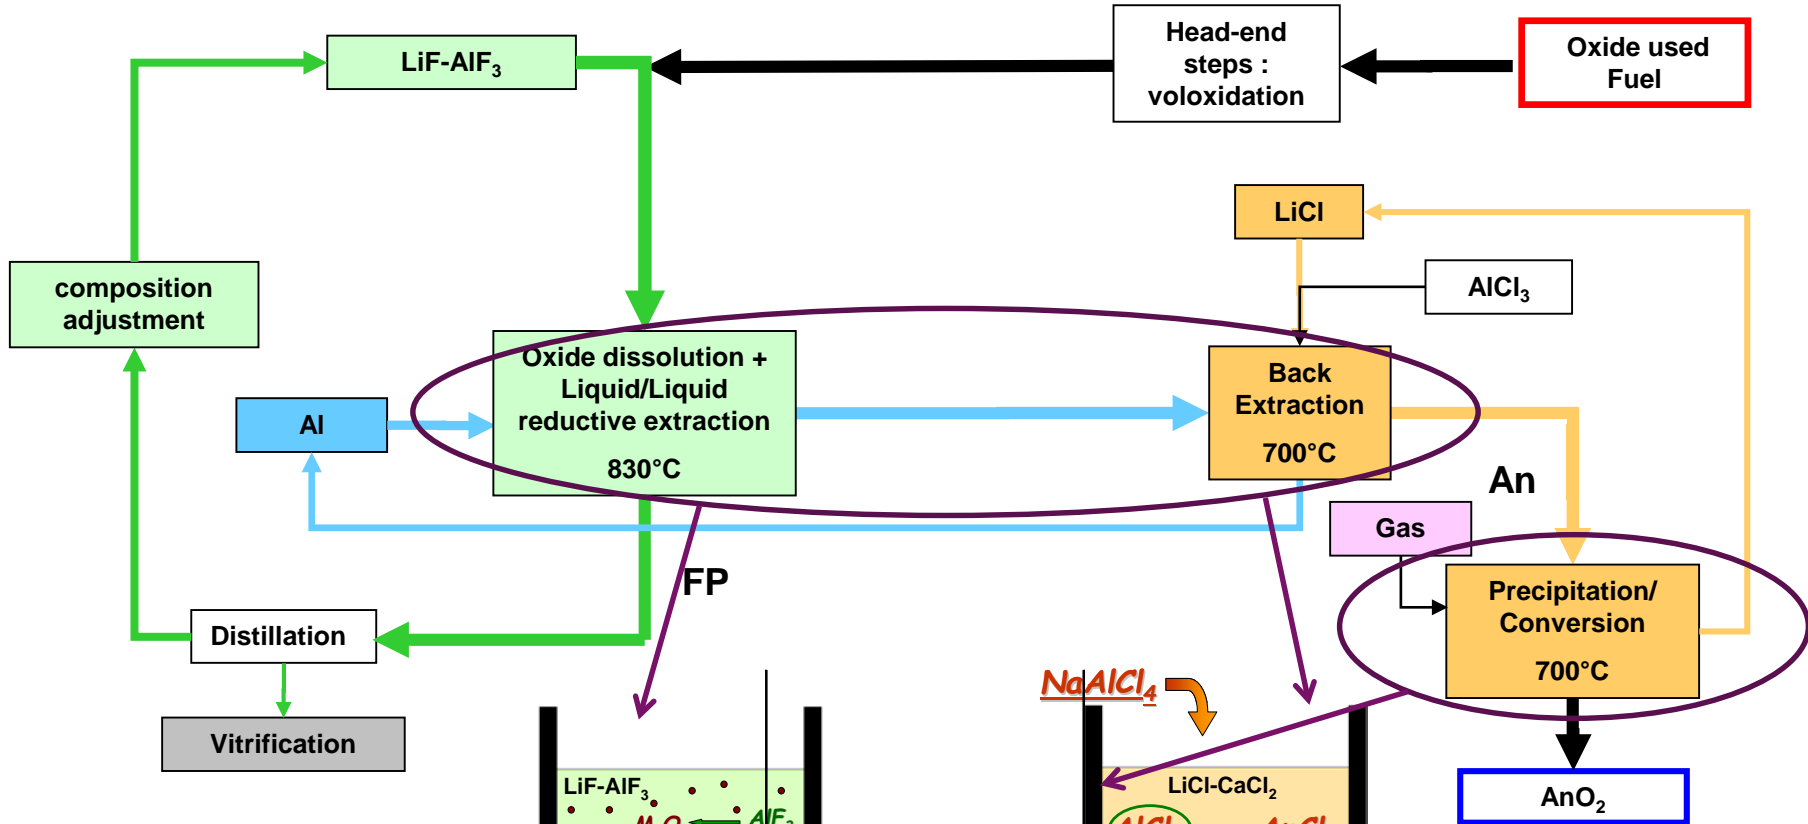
LiF-AlF$_3$

Head-end steps : voloxidation

Oxide used Fuel

LiCl

AlCl$_3$

composition adjustment

Oxide dissolution + Liquid/Liquid reductive extraction

830°C

Al

Back Extraction

700°C

An

Gas

Precipitation/ Conversion

700°C

FP

Distillation

Vitrification

NaAlCl$_4$

LiF-AlF$_3$

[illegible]

AlF$_3$

LiCl-CaCl$_2$

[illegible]

AnO$_2$